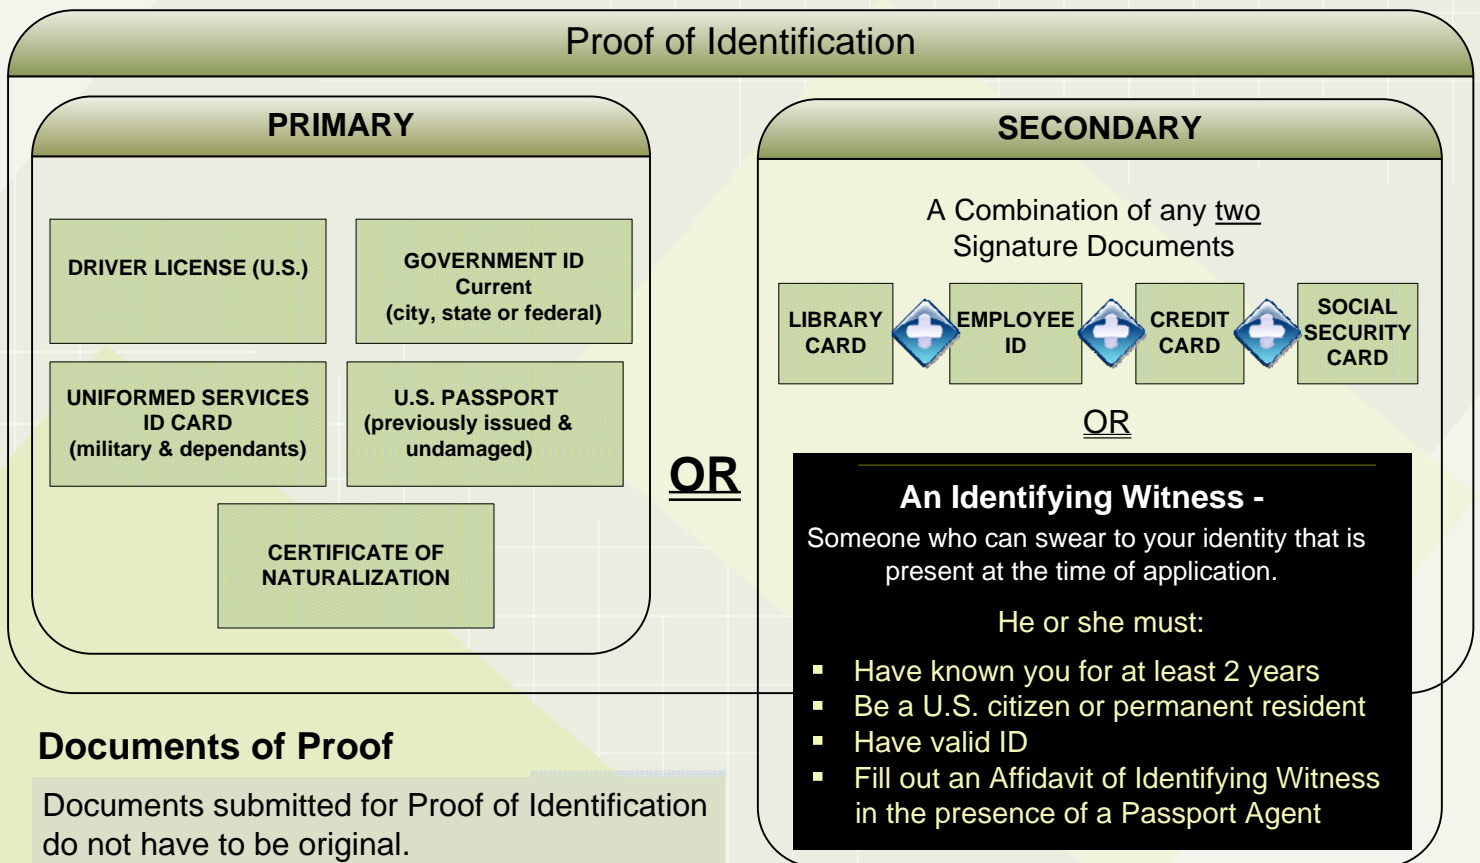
Proof of Identification

PRIMARY

DRIVER LICENSE (U.S.)

GOVERNMENT ID Current (city, state or federal)

UNIFORMED SERVICES ID CARD (military & dependants)

U.S. PASSPORT (previously issued & undamaged)

CERTIFICATE OF NATURALIZATION

OR

SECONDARY

A Combination of any two Signature Documents

LIBRARY CARD

EMPLOYEE ID

CREDIT CARD

SOCIAL SECURITY CARD

OR

An Identifying Witness -
Someone who can swear to your identity that is present at the time of application.

He or she must:

- Have known you for at least 2 years
- Be a U.S. citizen or permanent resident
- Have valid ID
- Fill out an Affidavit of Identifying Witness in the presence of a Passport Agent

Documents of Proof

Documents submitted for Proof of Identification do not have to be original.